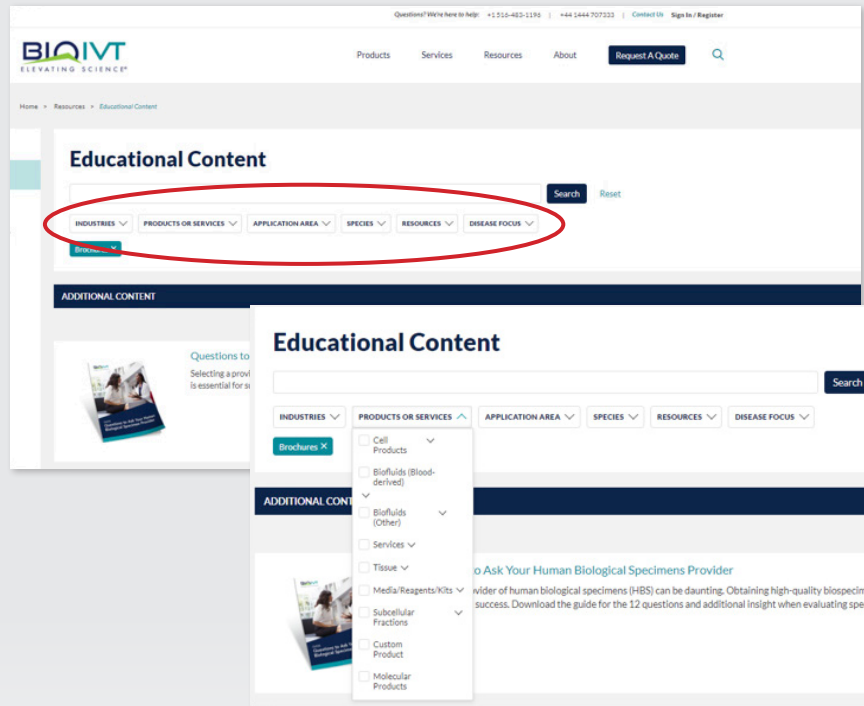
Questions? We're here to help: +1 516-483-1196 | +44 1444 707333 | Contact Us Sign In / Register

BIOIVT
ELEVATING SCIENCE®

Products Services Resources About Request A Quote

Home > Resources > Educational Content

Educational Content

Search Reset

INDUSTRIES PRODUCTS OR SERVICES APPLICATION AREA SPECIES RESOURCES DISEASE FOCUS

Brochures

ADDITIONAL CONTENT

Questions to

Selecting a provi
is essential for su

Educational Content

Search

INDUSTRIES PRODUCTS OR SERVICES APPLICATION AREA SPECIES RESOURCES DISEASE FOCUS

Brochures ×

Cell Products
Biofluids (Blood-derived)
Biofluids (Other)
Services
Tissue
Media/Reagents/Kits
Subcellular Fractions
Custom Product
Molecular Products

ADDITIONAL CONT

o Ask Your Human Biological Specimens Provider

vider of human biological specimens (HBS) can be daunting. Obtaining high-quality biospecim
success. Download the guide for the 12 questions and additional insight when evaluating spe

Questions to Ask Your Human Biological Specimens Provider